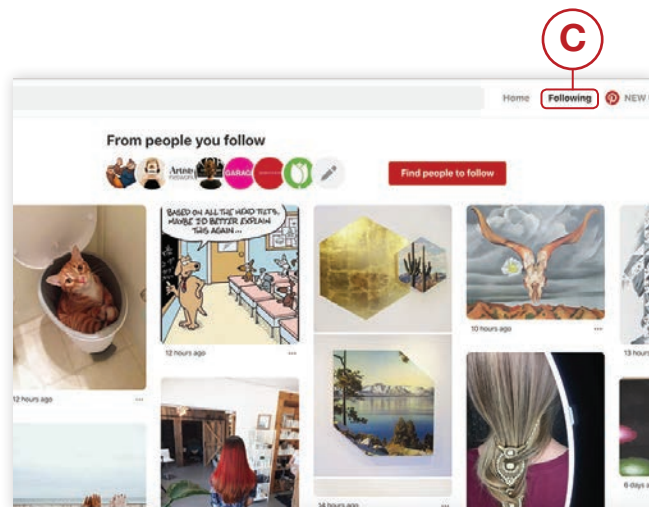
C

Home Following NEW

From people you follow

Artnet

GARAGE

Find people to follow

BASED ON ALL THE HEAD TILTS, MAYBE I'D BETTER EXPLAIN THIS AGAIN...

12 hours ago

10 hours ago

13 hours

12 hours ago

14 hours ago

6 days a